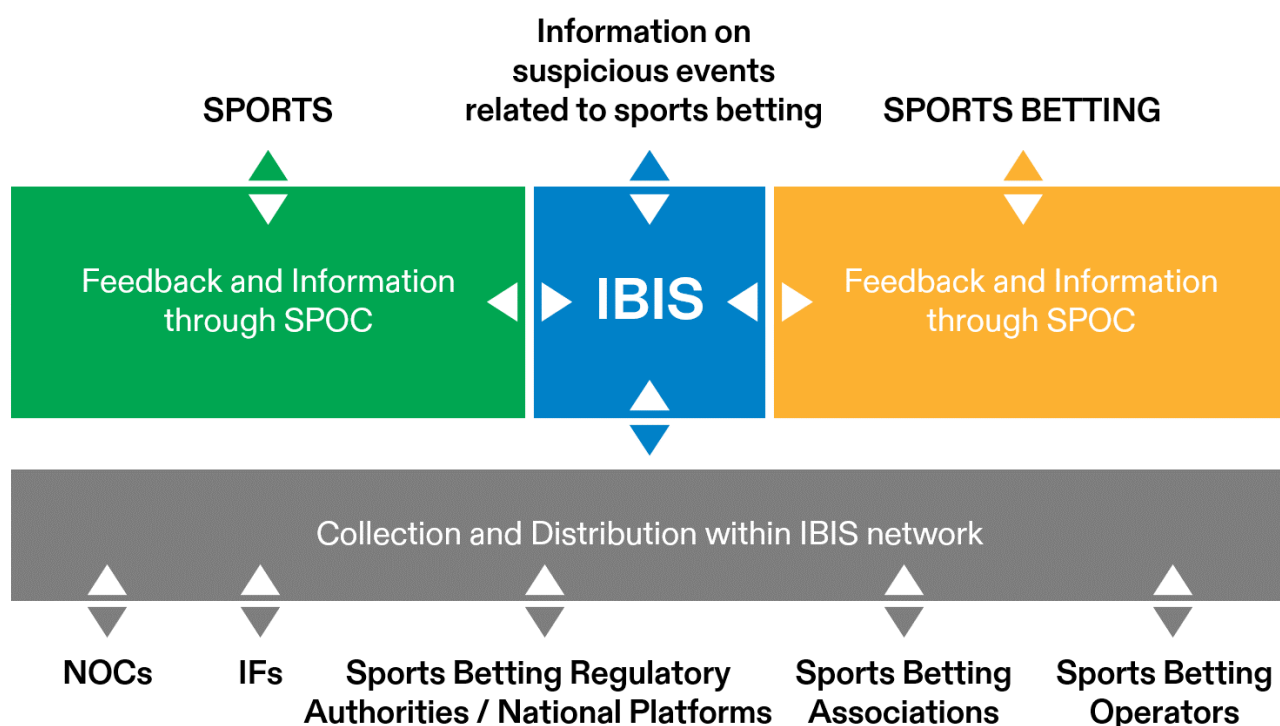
SPORTS

Information on suspicious events related to sports betting

SPORTS BETTING

Feedback and Information through SPOC

IBIS

Feedback and Information through SPOC

Collection and Distribution within IBIS network

NOCs

IFs

Sports Betting Regulatory Authorities / National Platforms

Sports Betting Associations

Sports Betting Operators